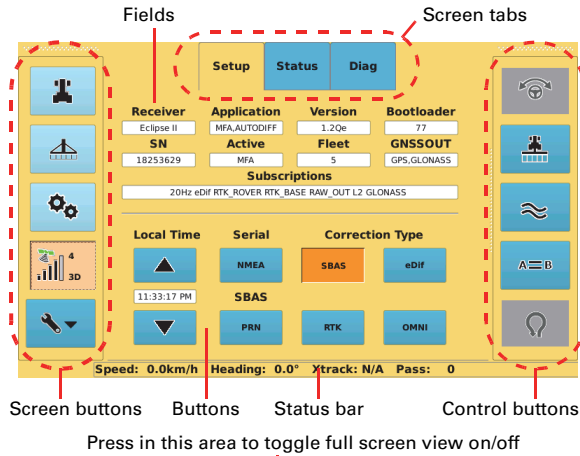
Fields

Screen tabs

Setup
Status
Diag

| Receiver | Application | Version | Bootloader |
|---|---|---|---|
| Eclipse II | MFA,AUTODIFF | 1.2Qe | 77 |
| SN | Active | Fleet | GNSSOUT |
| 18253629 | MFA | 5 | GPS,GLONASS |

Subscriptions
20Hz eDif RTK_ROVER RTK_BASE RAW_OUT L2 GLONASS

Local Time
11:33:17 PM

Serial
NMEA

Correction Type
SBAS
eDif

SBAS
PRN
RTK
OMNI

4
3D

A B

Speed: 0.0km/h Heading: 0.0° Xtrack: N/A Pass: 0

Screen buttons

Buttons

Status bar

Control buttons

Press in this area to toggle full screen view on/off